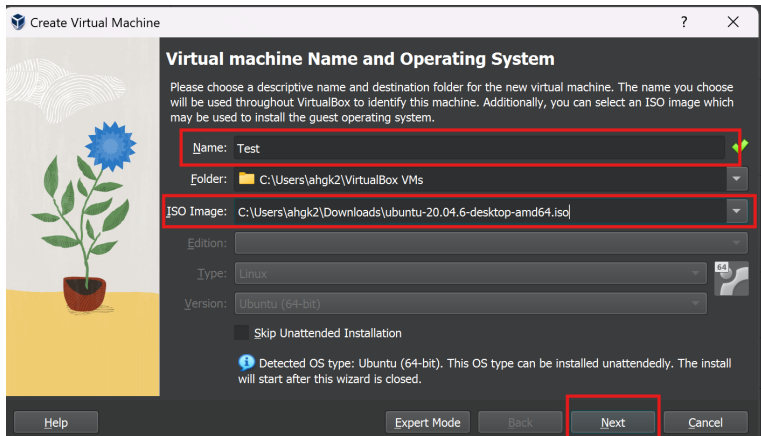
Create Virtual Machine

?

Virtual machine Name and Operating System

Please choose a descriptive name and destination folder for the new virtual machine. The name you choose will be used throughout VirtualBox to identify this machine. Additionally, you can select an ISO image which may be used to install the guest operating system.

Name: Test

Folder: C:\Users\ahgk2\VirtualBox VMs

ISO Image: C:\Users\ahgk2\Downloads\ubuntu-20.04.6-desktop-amd64.iso

Edition:

Type: Linux

Version: Ubuntu (64-bit)

64

Skip Unattended Installation

Detected OS type: Ubuntu (64-bit). This OS type can be installed unattendedly. The install will start after this wizard is closed.

Help

Expert Mode

Back

Next

Cancel